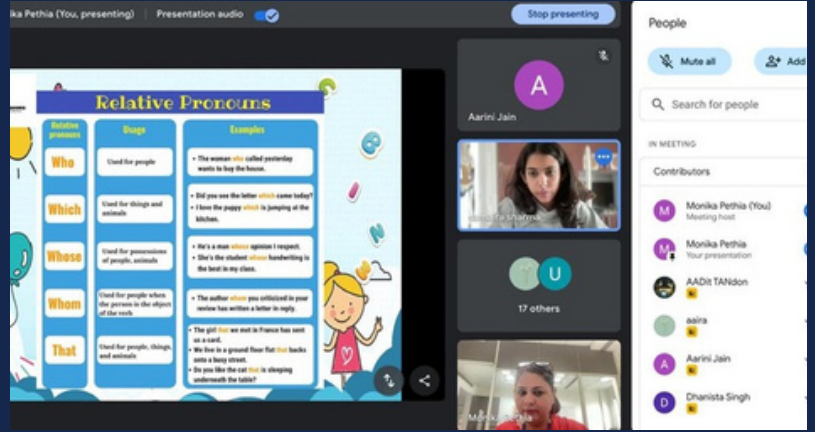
ika Pethia (You, presenting) Presentation audio

Stop presenting

Relative Pronouns

| Relative pronouns | Usage | Examples |
|---|---|---|
| Who | Used for people | • The woman who called yesterday wants to buy the house. |
| Which | Used for things and animals | • Did you see the letter which came today? • I love the puppy which is jumping at the kitchen. |
| Whose | Used for possessions of people, animals | • He's a man whose opinion I respect. • She's the student whose handwriting is the best in my class. |
| Whom | Used for people when the person is the object of the verb | • The author whom you criticized in your review has written a letter in reply. |
| That | Used for people, things, and animals | • The girl that we met in France has sent us a card. • We live in a ground floor flat that backs onto a busy street. • Do you like the cat that is sleeping underneath the table? |

A
Aarini Jain

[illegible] Sharma

U
17 others

Monika Pethia

People

Mute all

Add

Search for people

IN MEETING

Contributors

M Monika Pethia (You)
Meeting host

M Monika Pethia
Your presentation

AADit TANdon

aaira

A Aarini Jain

D Dhanista Singh